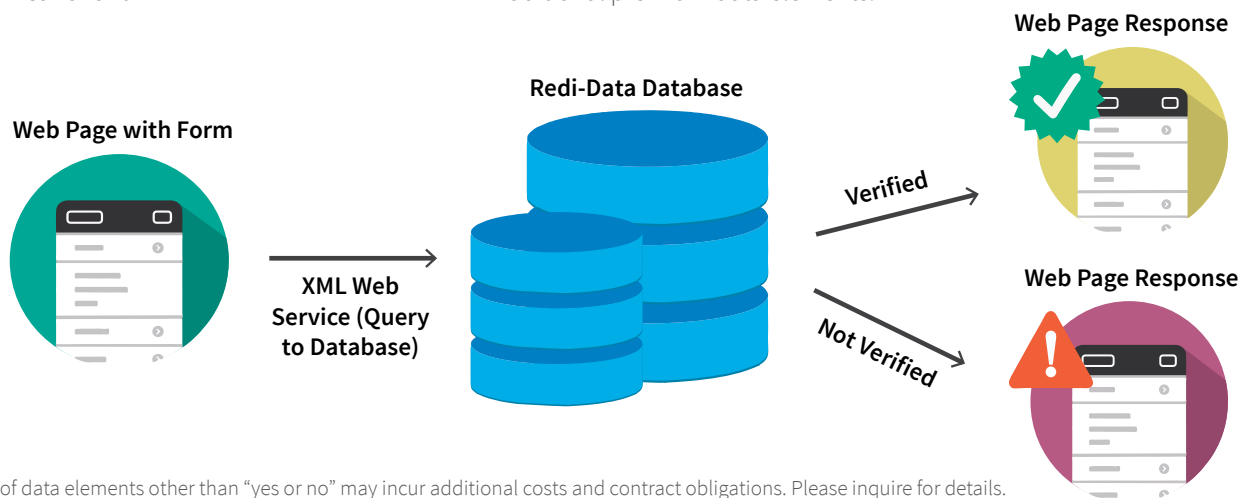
Web Page Response

Redi-Data Database

Web Page with Form

Verified

XML Web Service (Query to Database)

Web Page Response

Not Verified

of data elements other than "yes or no" may incur additional costs and contract obligations. Please inquire for details.